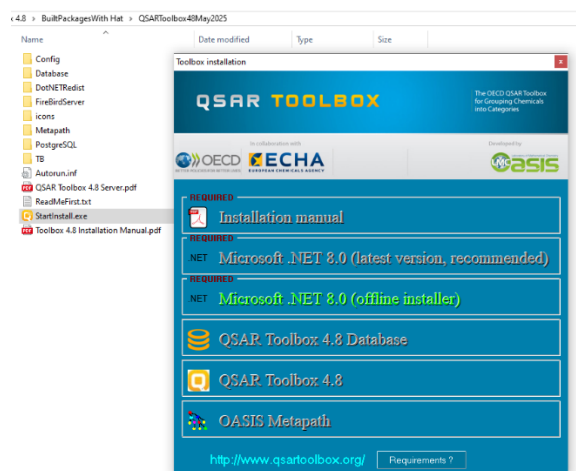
‹ 4.8 › BuiltPackagesWith Hat › QSARToolbox48May2025

Name
Date modified
Type
Size

Config
Database
DotNETRedist
FireBirdServer
icons
Metapath
PostgreSQL
TB
Autorun.inf
QSAR Toolbox 4.8 Server.pdf
ReadMeFirst.txt
StartInstall.exe
Toolbox 4.8 Installation Manual.pdf

Toolbox installation

QSAR TOOLBOX

The OECD QSAR Toolbox for Grouping Chemicals into Categories

In collaboration with
OECD
ECHA
EUROPEAN CHEMICALS AGENCY
Developed by
OASIS

REQUIRED
Installation manual

REQUIRED
.NET
Microsoft .NET 8.0 (latest version, recommended)

REQUIRED
.NET
Microsoft .NET 8.0 (offline installer)

QSAR Toolbox 4.8 Database

QSAR Toolbox 4.8

OASIS Metapath

http://www.qsartoolbox.org/
Requirements ?